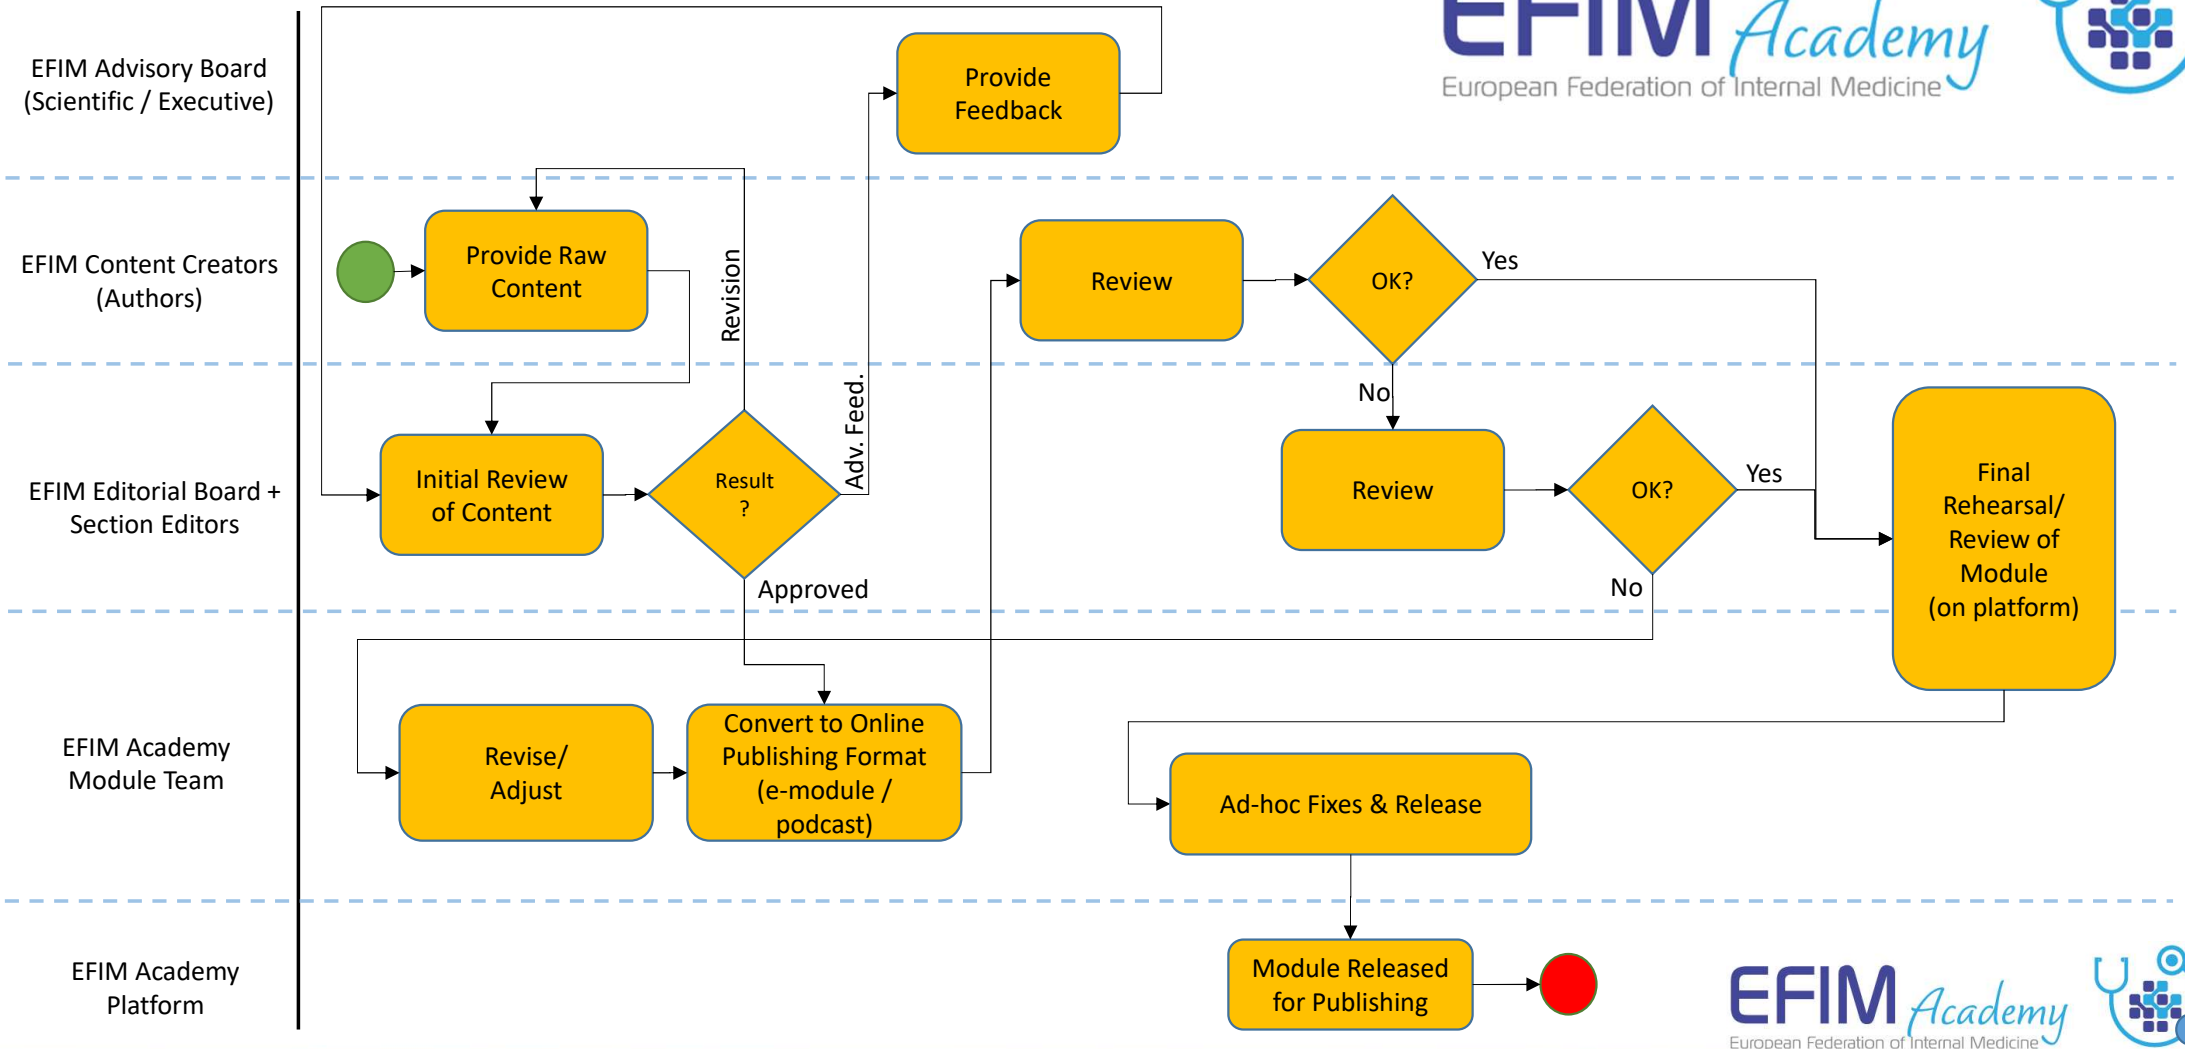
EFIM Academy
European Federation of Internal Medicine

EFIM Advisory Board (Scientific / Executive)

Provide Feedback

EFIM Content Creators (Authors)

Provide Raw Content

Revision

Review

OK?

Yes

No

EFIM Editorial Board + Section Editors

Initial Review of Content

Result ?

Adv. Feed.

Review

OK?

Yes

Final Rehearsal/ Review of Module (on platform)

Approved

No

EFIM Academy Module Team

Revise/ Adjust

Convert to Online Publishing Format (e-module / podcast)

Ad-hoc Fixes & Release

EFIM Academy Platform

Module Released for Publishing

EFIM Academy
European Federation of Internal Medicine